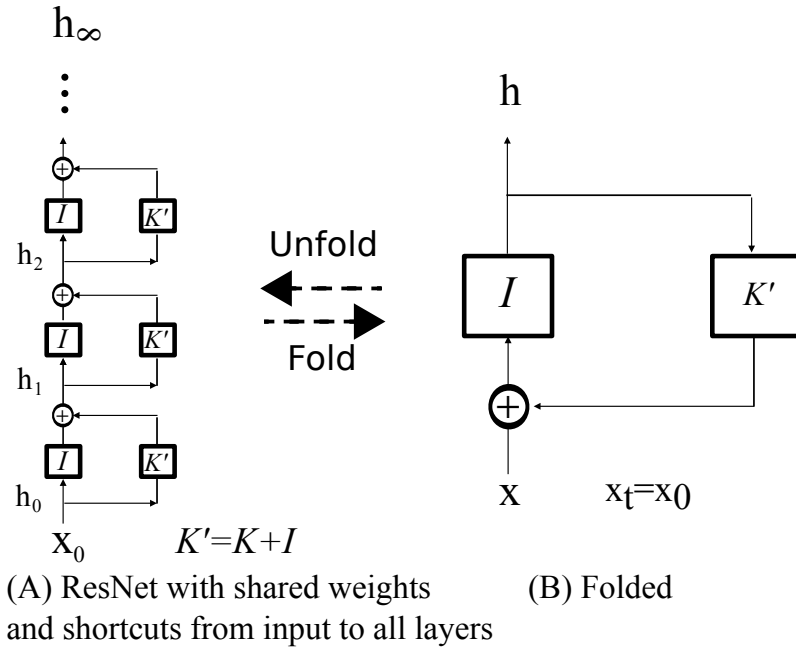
$h_\infty$

⋮

$+$

$I$

$K'$

$h_2$

$+$

$I$

$K'$

$h_1$

$+$

$I$

$K'$

$h_0$

$x_0$

$K'=K+I$

Unfold

Fold

h

$I$

$K'$

$+$

x

$x_t=x_0$

(A) ResNet with shared weights and shortcuts from input to all layers

(B) Folded